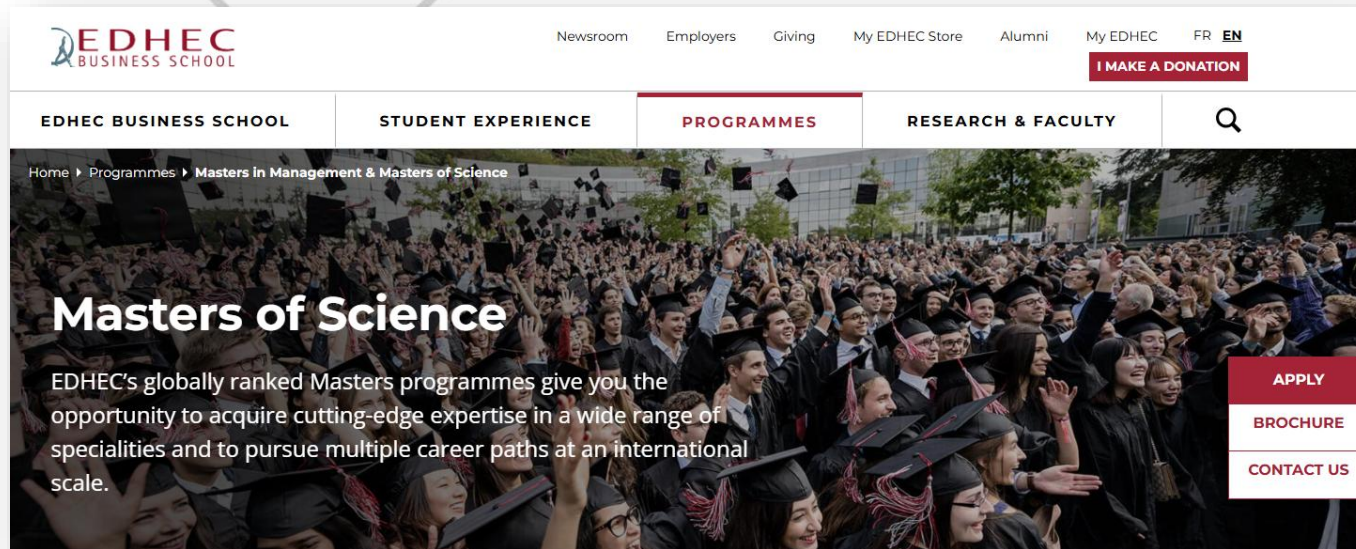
EDHEC BUSINESS SCHOOL

Newsroom Employers Giving My EDHEC Store Alumni My EDHEC FR EN

I MAKE A DONATION

EDHEC BUSINESS SCHOOL STUDENT EXPERIENCE PROGRAMMES RESEARCH & FACULTY

Home ▸ Programmes ▸ Masters in Management & Masters of Science

Masters of Science

EDHEC's globally ranked Masters programmes give you the opportunity to acquire cutting-edge expertise in a wide range of specialities and to pursue multiple career paths at an international scale.

APPLY

BROCHURE

CONTACT US